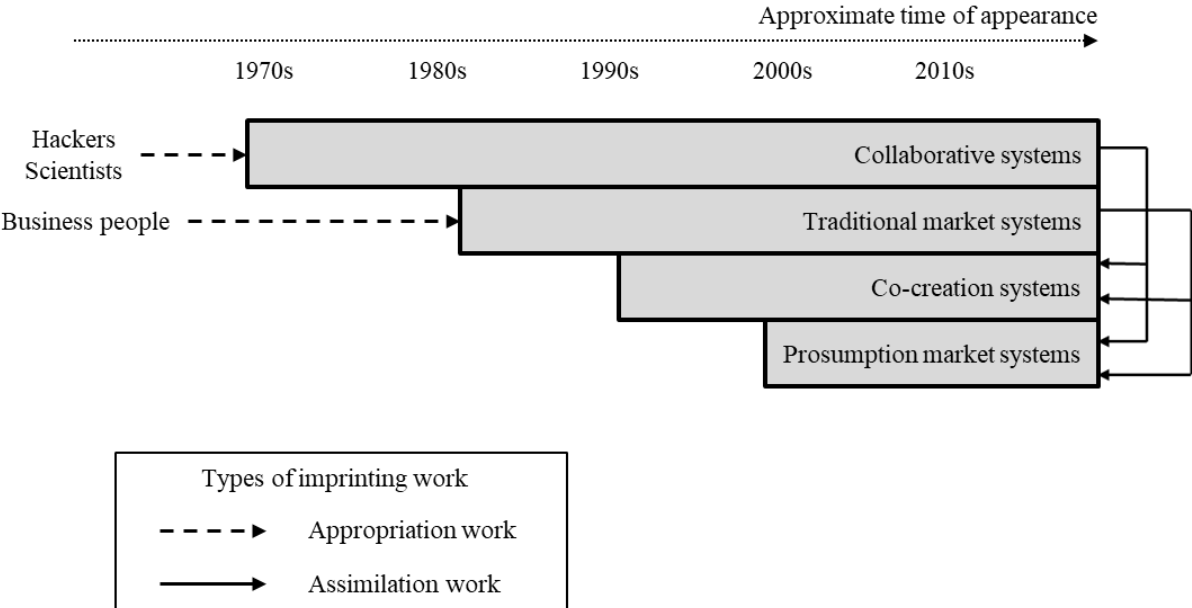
Approximate time of appearance

1970s 1980s 1990s 2000s 2010s

Hackers
Scientists

Collaborative systems

Business people

Traditional market systems

Co-creation systems

Prosumption market systems

Types of imprinting work

Appropriation work

Assimilation work